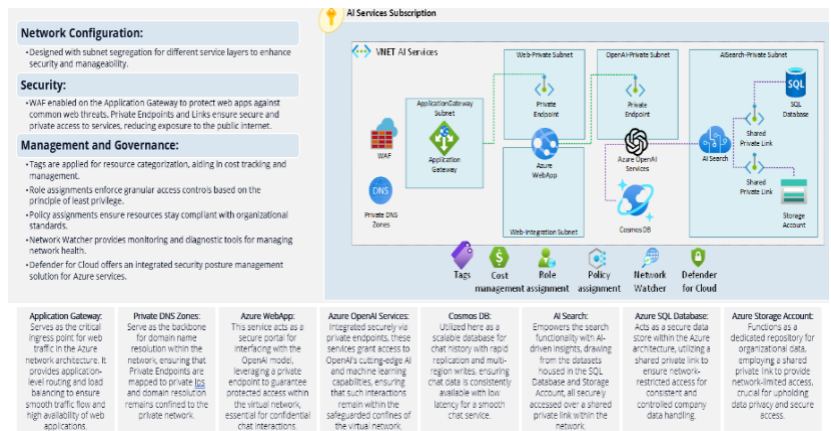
Network Configuration:

• Designed with subnet segregation for different service layers to enhance security and manageability.

Security:

• WAF enabled on the Application Gateway to protect web apps against common web threats. Private Endpoints and Links ensure secure and private access to services, reducing exposure to the public internet.

Management and Governance:

• Tags are applied for resource categorization, aiding in cost tracking and management.

• Role assignments enforce granular access controls based on the principle of least privilege.

• Policy assignments ensure resources stay compliant with organizational standards.

• Network Watcher provides monitoring and diagnostic tools for managing network health.

• Defender for Cloud offers an integrated security posture management solution for Azure services.

AI Services Subscription

VNET AI Services

Web-Private Subnet

OpenAI-Private Subnet

AISearch-Private Subnet

ApplicationGateway Subnet

Private Endpoint

Private Endpoint

SQL Database

Shared Private Link

WAF

Application Gateway

Azure WebApp

Azure OpenAI Services

AI Search

Shared Private Link

DNS

Private DNS Zones

Cosmos DB

Storage Account

Web-Integration Subnet

Tags

Cost management

Role assignment

Policy assignment

Network Watcher

Defender for Cloud

Application Gateway: Serves as the critical ingress point for web traffic in the Azure network architecture. It provides application-level routing and load balancing to ensure smooth traffic flow and high availability of web applications.

Private DNS Zones: Serve as the backbone for domain name resolution within the network, ensuring that Private Endpoints are mapped to private Ips and domain resolution remains confined to the private network.

Azure WebApp: This service acts as a secure portal for interfacing with the OpenAI model, leveraging a private endpoint to guarantee protected access within the virtual network, essential for confidential chat interactions.

Azure OpenAI Services: Integrated securely via private endpoints, these services grant access to OpenAI's cutting-edge AI and machine learning capabilities, ensuring that such interactions remain within the safeguarded confines of the virtual network.

Cosmos DB: Utilized here as a scalable database for chat history with rapid replication and multi-region writes, ensuring chat data is consistently available with low latency for a smooth chat service.

AI Search: Empowers the search functionality with AI-driven insights, drawing from the datasets housed in the SQL Database and Storage Account, all securely accessed over a shared private link within the network.

Azure SQL Database: Acts as a secure data store within the Azure architecture, utilizing a shared private link to ensure network-restricted access for consistent and controlled company data handling.

Azure Storage Account: Functions as a dedicated repository for organizational data, employing a shared private link to provide network-limited access, crucial for upholding data privacy and secure access.